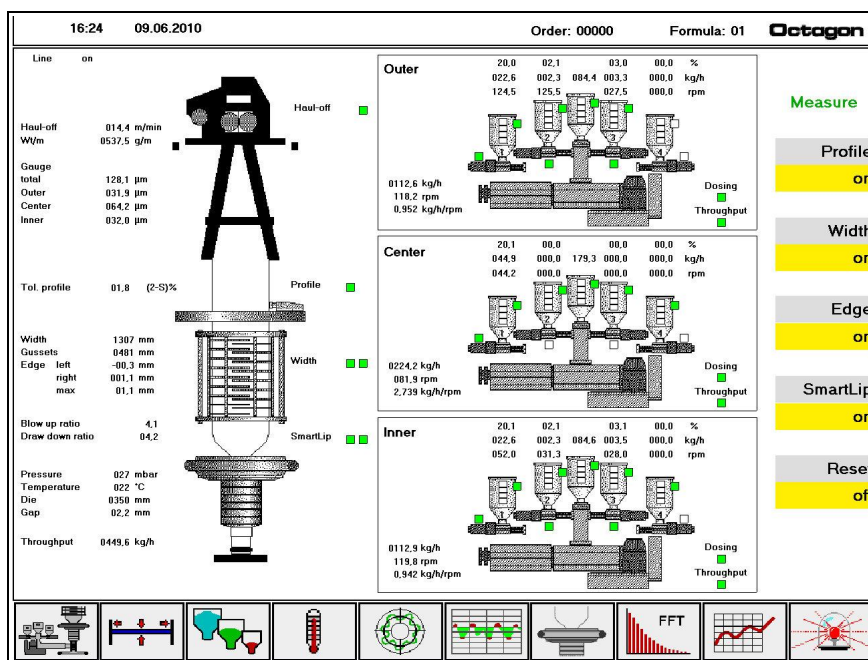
16:24 09.06.2010

Order: 00000

Formula: 01

Octagon

Line on

Haul-off 014,4 m/min
Wt/m 0537,5 g/m

Gauge
total 128,1 µm
Outer 031,9 µm
Center 064,2 µm
Inner 032,0 µm

Tol. profile 01,8 (2-S)%

Width 1307 mm
Gussets 0481 mm
Edge left -00,3 mm
right 001,1 mm
max 01,1 mm

Blow up ratio 4,1
Draw down ratio 04,2

Pressure 027 mbar
Temperature 022 °C
Die 0350 mm
Gap 02,2 mm

Throughput 0449,6 kg/h

Haul-off

Profile

Width

SmartLip

Outer

| 20,0 | 02,1 | | 03,0 | 00,0 | % |
|---|---|---|---|---|---|
| 022,6 | 002,3 | 084,4 | 003,3 | 000,0 | kg/h |
| 124,5 | 125,5 | | 027,5 | 000,0 | rpm |

0112,6 kg/h
118,2 rpm
0,952 kg/h/rpm

Dosing

Throughput

Center

| 20,1 | 00,0 | | 00,0 | 00,0 | % |
|---|---|---|---|---|---|
| 044,9 | 000,0 | 179,3 | 000,0 | 000,0 | kg/h |
| 044,2 | 000,0 | | 000,0 | 000,0 | rpm |

0224,2 kg/h
081,9 rpm
2,739 kg/h/rpm

Dosing

Throughput

Inner

| 20,1 | 02,1 | | 03,1 | 00,0 | % |
|---|---|---|---|---|---|
| 022,6 | 002,3 | 084,6 | 003,5 | 000,0 | kg/h |
| 052,0 | 031,3 | | 028,0 | 000,0 | rpm |

0112,9 kg/h
119,8 rpm
0,942 kg/h/rpm

Dosing

Throughput

Measure

Profile
on

Width
on

Edge
on

SmartLip
on

Reset
of

FFT